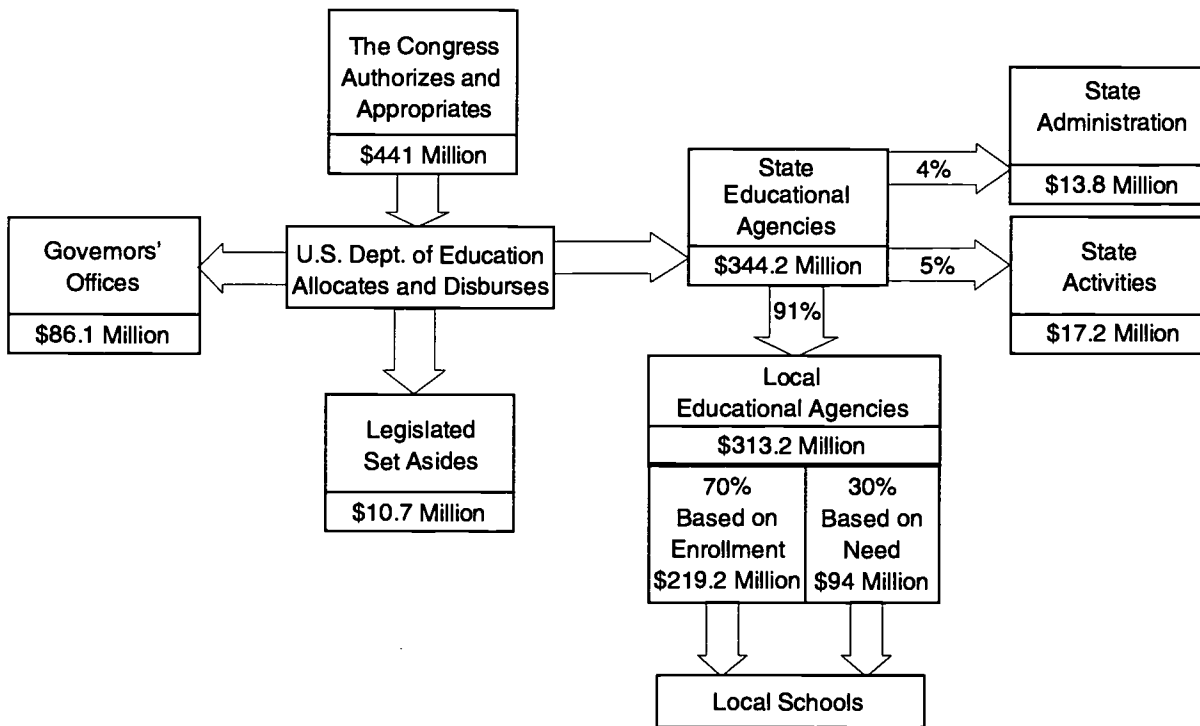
The Congress Authorizes and Appropriates

$441 Million

Govemors' Offices

$86.1 Million

U.S. Dept. of Education Allocates and Disburses

Legislated Set Asides

$10.7 Million

State Educational Agencies

$344.2 Million

4%

5%

State Administration

$13.8 Million

State Activities

$17.2 Million

91%

Local Educational Agencies

$313.2 Million

70% Based on Enrollment $219.2 Million

30% Based on Need $94 Million

Local Schools